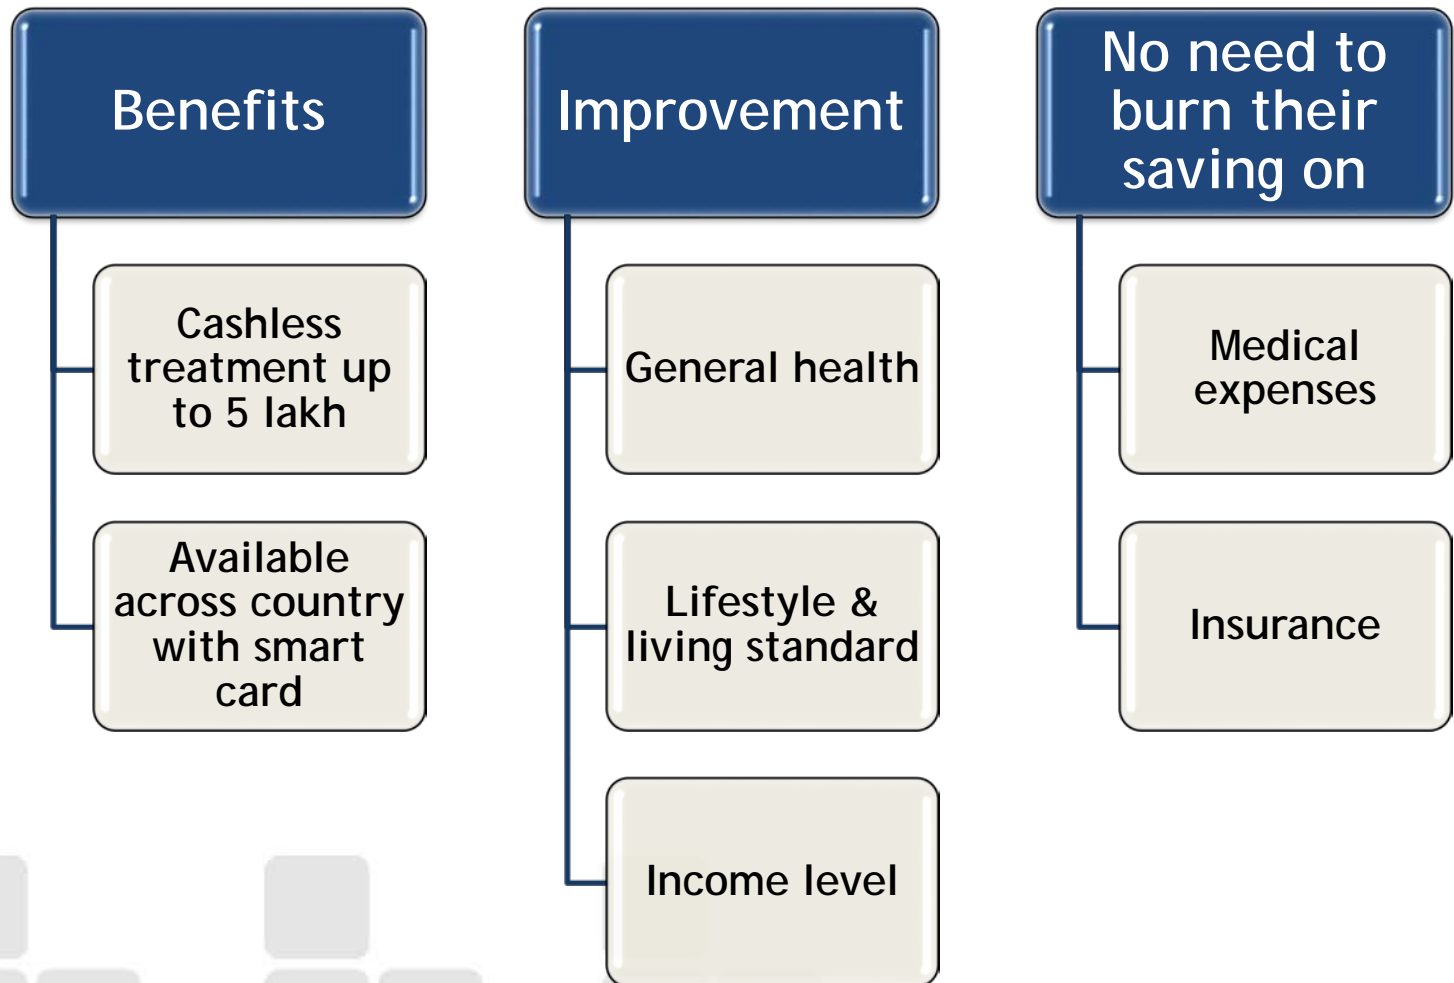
Benefits

Cashless treatment up to 5 lakh

Available across country with smart card

Improvement

General health

Lifestyle & living standard

Income level

No need to burn their saving on

Medical expenses

Insurance